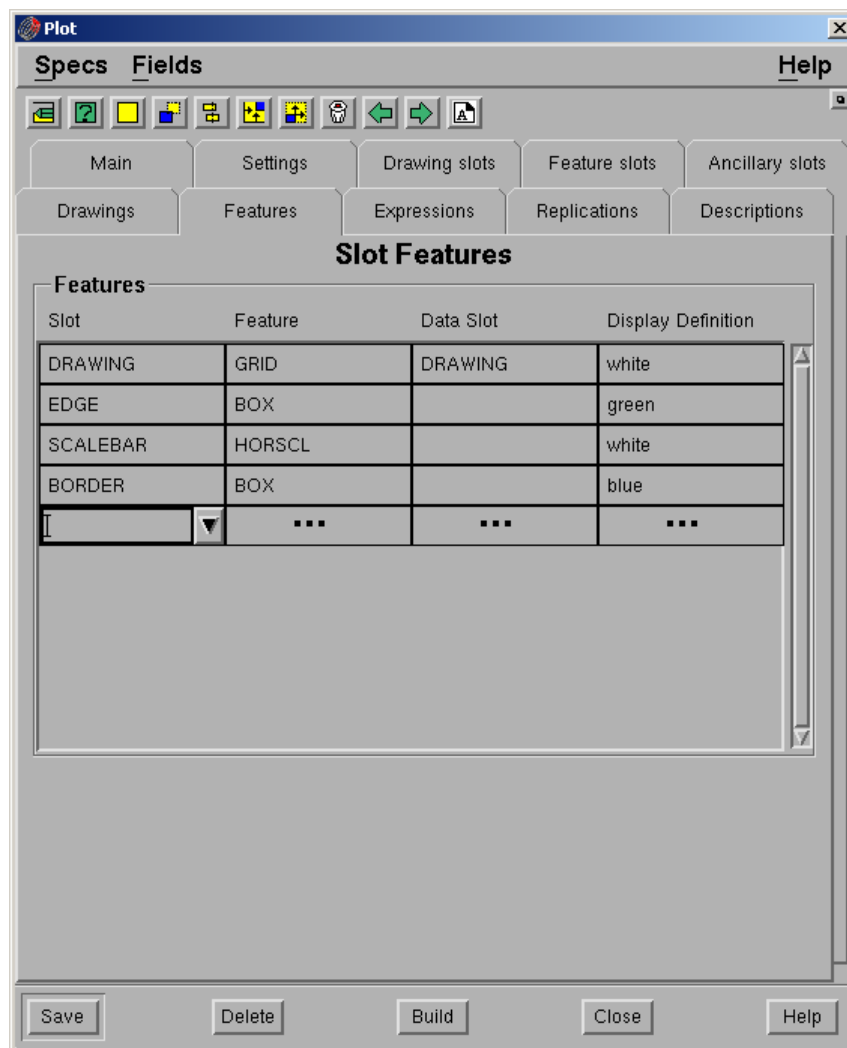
Plot

Specs Fields Help

Main | Settings | Drawing slots | Feature slots | Ancillary slots

Drawings | Features | Expressions | Replications | Descriptions

Slot Features

Features

| Slot | Feature | Data Slot | Display Definition |
|---|---|---|---|
| DRAWING | GRID | DRAWING | white |
| EDGE | BOX | | green |
| SCALEBAR | HORSCL | | white |
| BORDER | BOX | | blue |
| | ... | ... | ... |

Save Delete Build Close Help